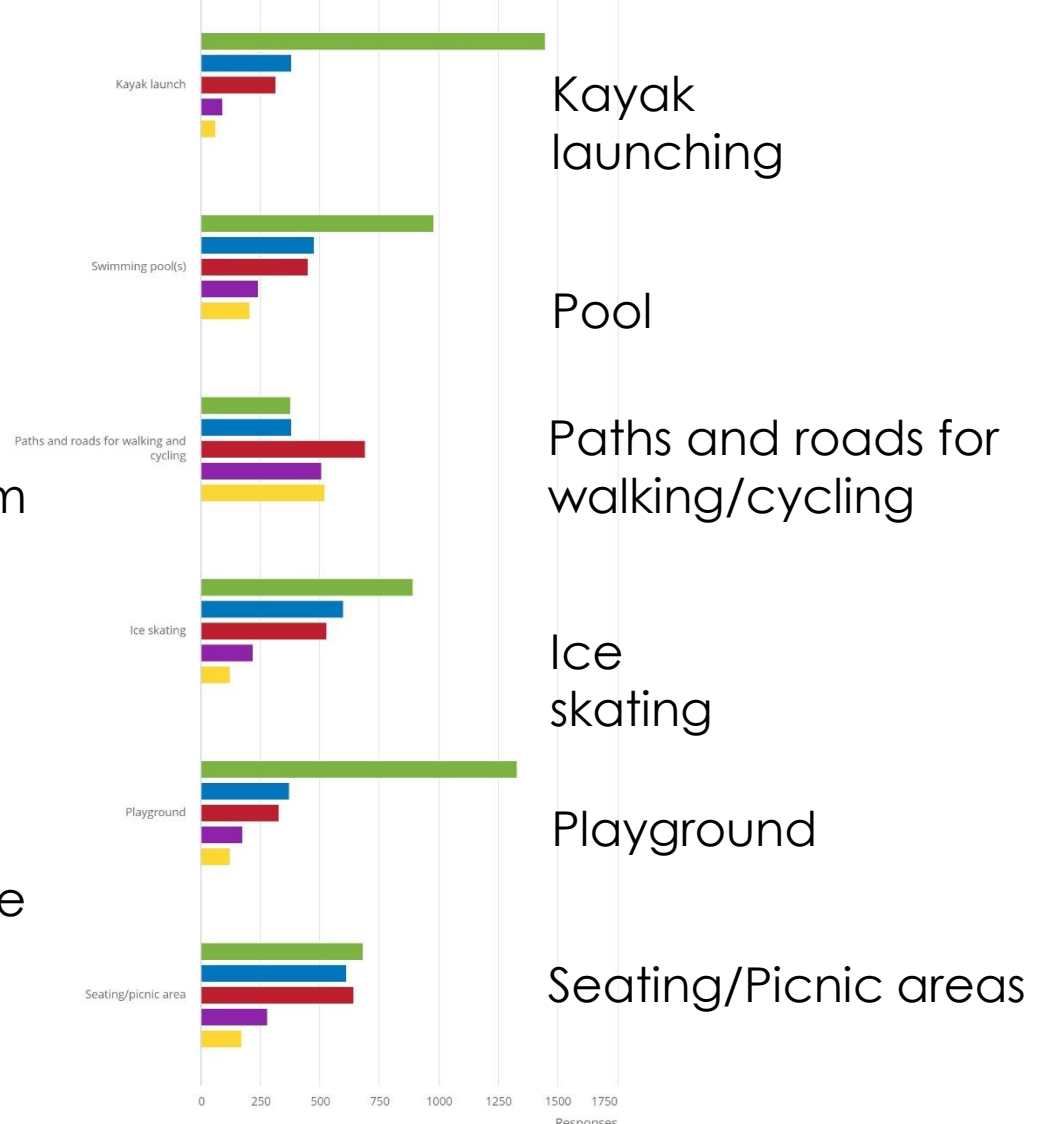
Kayak launch

Kayak launching

Swimming pool(s)

Pool

Paths and roads for walking and cycling

Paths and roads for walking/cycling

m

Ice skating

Ice skating

Playground

Playground

e

Seating/picnic area

Seating/Picnic areas

0 250 500 750 1000 1250 1500 1750

Responses